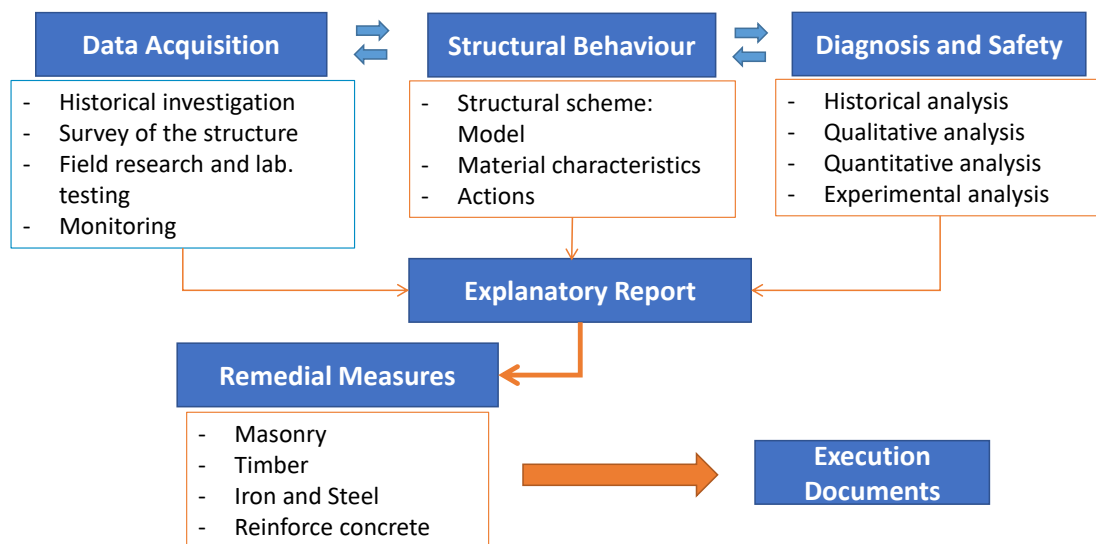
Data Acquisition

Structural Behaviour

Diagnosis and Safety

- Historical investigation
- Survey of the structure
- Field research and lab. testing
- Monitoring

- Structural scheme: Model
- Material characteristics
- Actions

- Historical analysis
- Qualitative analysis
- Quantitative analysis
- Experimental analysis

Explanatory Report

Remedial Measures

- Masonry
- Timber
- Iron and Steel
- Reinforce concrete

Execution Documents